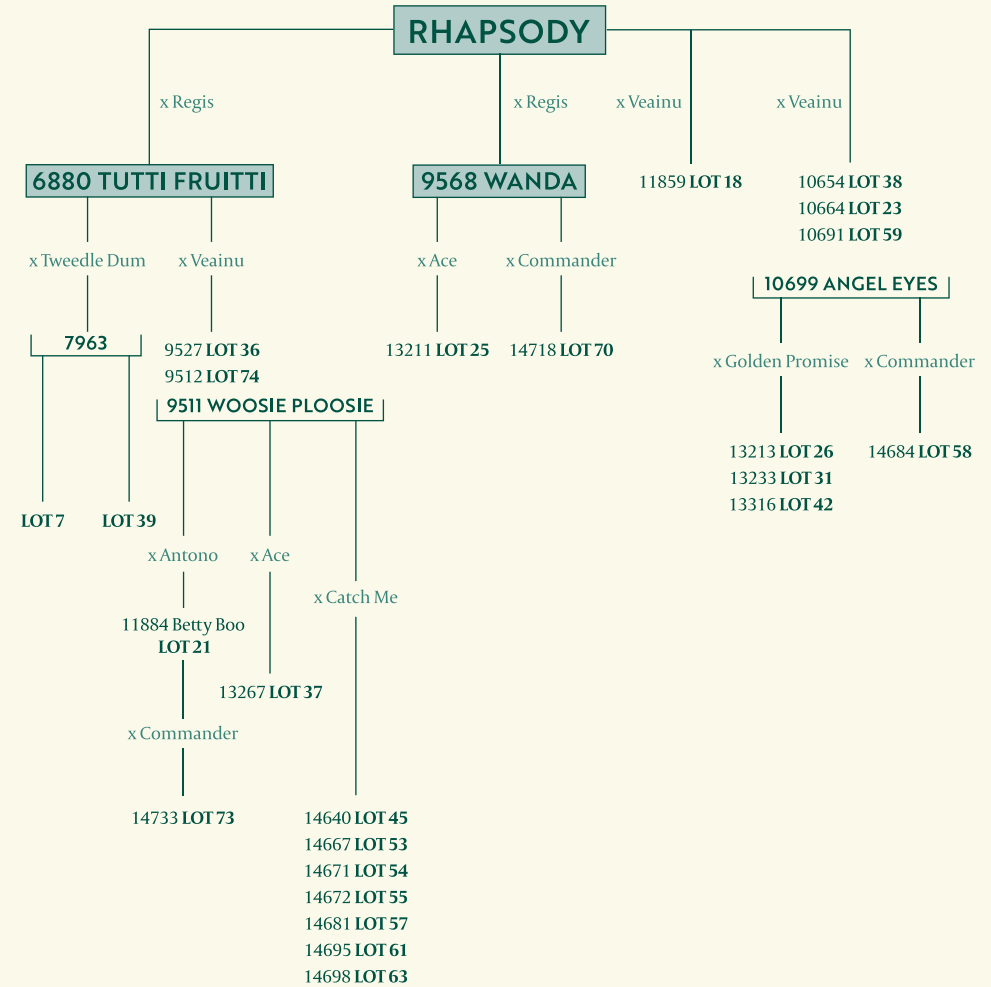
RHAPSODY

x Regis

6880 TUTTI FRUITTI

x Tweedle Dum

7963

LOT 7

LOT 39

x Veainu

9527 LOT 36
9512 LOT 74

9511 WOOSIE PLOOSIE

x Antono

11884 Betty Boo
LOT 21

x Commander

14733 LOT 73

x Ace

13267 LOT 37

x Catch Me

14640 LOT 45
14667 LOT 53
14671 LOT 54
14672 LOT 55
14681 LOT 57
14695 LOT 61
14698 LOT 63

x Regis

9568 WANDA

x Ace

13211 LOT 25

x Commander

14718 LOT 70

x Veainu

11859 LOT 18

x Veainu

10654 LOT 38
10664 LOT 23
10691 LOT 59

10699 ANGEL EYES

x Golden Promise

13213 LOT 26
13233 LOT 31
13316 LOT 42

x Commander

14684 LOT 58